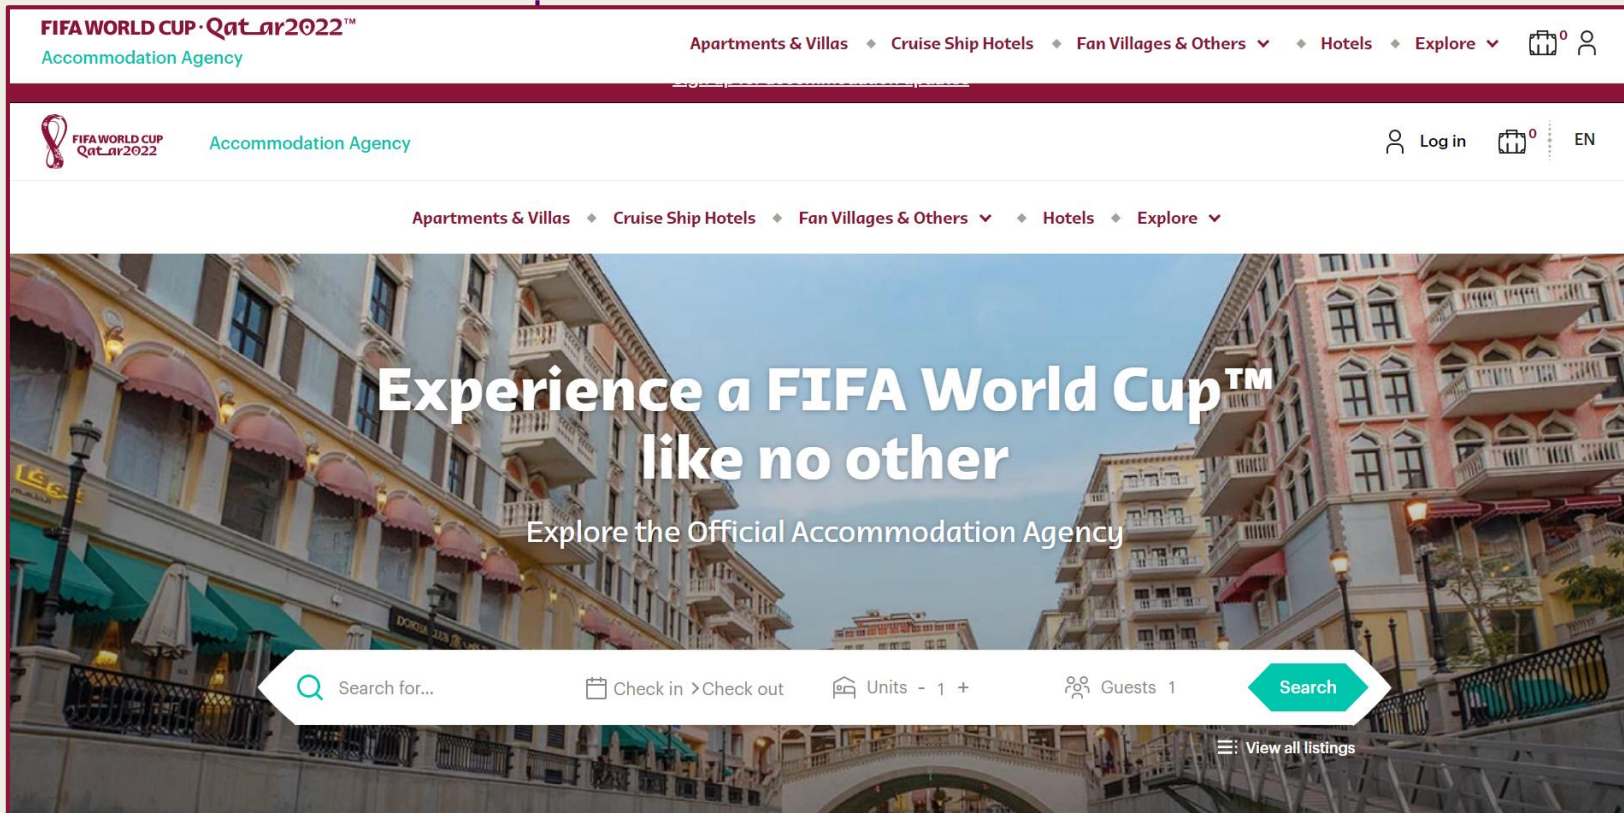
FIFA WORLD CUP Qatar2022™
Accommodation Agency

Apartments & Villas ◆ Cruise Ship Hotels ◆ Fan Villages & Others ◆ Hotels ◆ Explore

0

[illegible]

FIFA WORLD CUP Qatar2022

Accommodation Agency

Log in 0 EN

Apartments & Villas ◆ Cruise Ship Hotels ◆ Fan Villages & Others ◆ Hotels ◆ Explore

Experience a FIFA World Cup™ like no other

Explore the Official Accommodation Agency

Search for...

Check in > Check out

Units - 1 +

Guests 1

Search

View all listings